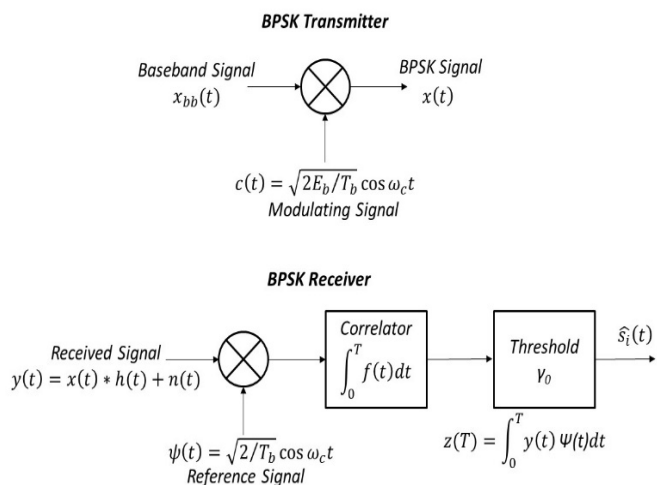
BPSK Transmitter

Baseband Signal $x_{bb}(t)$

BPSK Signal $x(t)$

$c(t) = \sqrt{2E_b/T_b}\cos\omega_c t$
Modulating Signal

BPSK Receiver

Received Signal $y(t) = x(t) * h(t) + n(t)$

Correlator $\int_0^T f(t)dt$

Threshold $\gamma_0$

$\hat{s_i}(t)$

$\psi(t) = \sqrt{2/T_b}\cos\omega_c t$
Reference Signal

$z(T) = \int_0^T y(t)\,\Psi(t)dt$